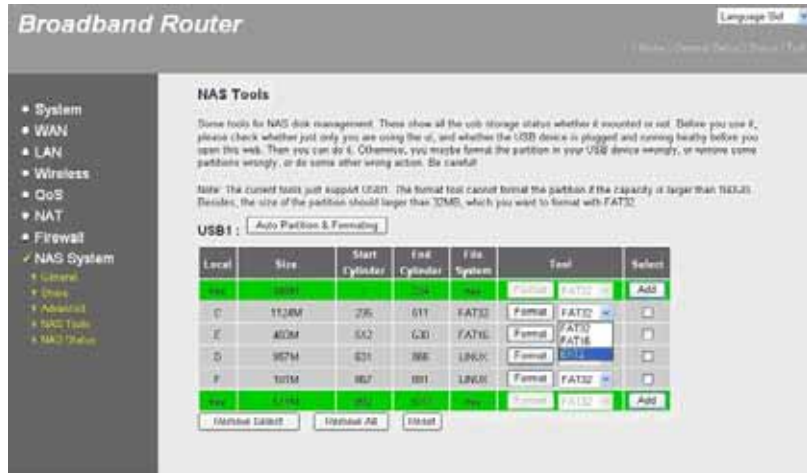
Broadband Router

Language Sel

| Home | General Setup | Status | Tool

• System
• WAN
• LAN
• Wireless
• QoS
• NAT
• Firewall
✓ NAS System
» General
» Share
» Advanced
» NAS Tools
» NAS Status

NAS Tools

Some tools for NAS disk management. These show all the usb storage status whether it mounted or not. Before you use it, please check whether just only you are using the ui, and whether the USB device is plugged and running heathy before you open this web. Then you can do it. Otherwise, you maybe format the partition in your USB device wrongly, or remove some partitions wrongly, or do some other wrong action. Be careful!

Note: The current tools just support USB1. The format tool cannot format the partition if the capacity is larger than 16XXG. Besides, the size of the partition should larger than 32MB, which you want to format with FAT32.

USB1 : Auto Partition & Formating

| Local | Size | Start Cylinder | End Cylinder | File System | Tool | | Select |
|---|---|---|---|---|---|---|---|
| free | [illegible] | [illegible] | 234 | free | Format | FAT32 | Add |
| C | 1124M | 235 | 511 | FAT32 | Format | FAT32 | ☐ |
| E | 403M | 512 | 630 | FAT16 | Format | FAT32 FAT16 EXT2 | ☐ |
| D | 987M | 631 | 866 | LINUX | Format | | ☐ |
| F | 101M | 867 | 881 | LINUX | Format | FAT32 | ☐ |
| free | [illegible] | 882 | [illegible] | free | Format | FAT32 | Add |

Remove Select | Remove All | Reset